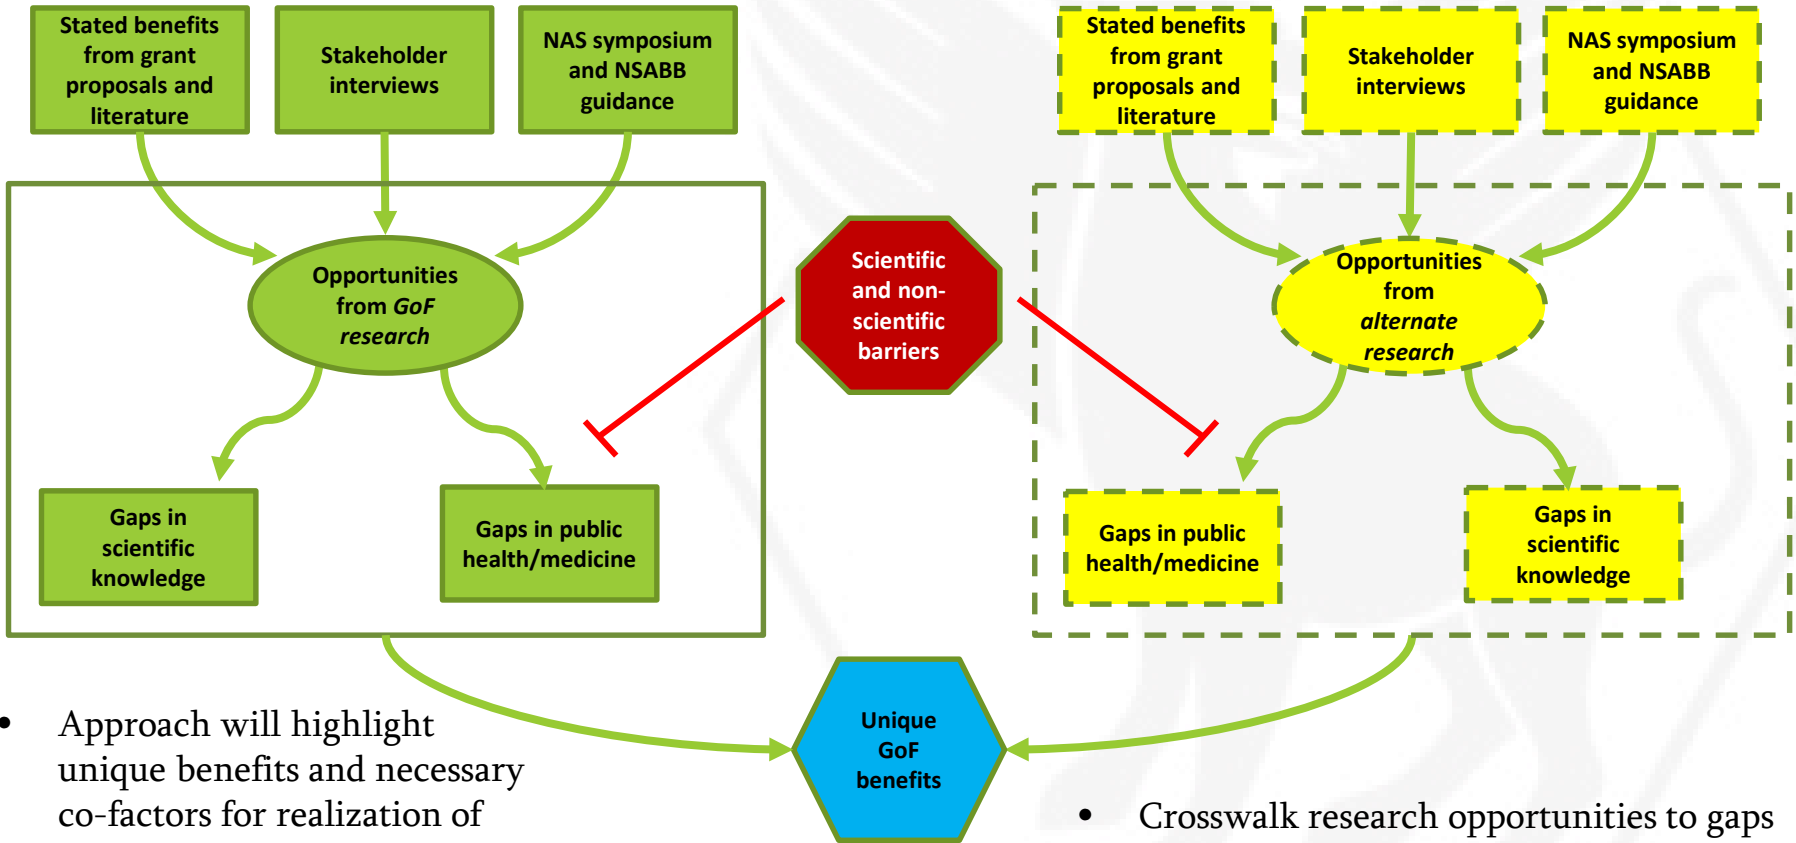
Stated benefits from grant proposals and literature

Stakeholder interviews

NAS symposium and NSABB guidance

Opportunities from *GoF research*

Gaps in scientific knowledge

Gaps in public health/medicine

Scientific and non-scientific barriers

Stated benefits from grant proposals and literature

Stakeholder interviews

NAS symposium and NSABB guidance

Opportunities from *alternate research*

Gaps in public health/medicine

Gaps in scientific knowledge

Unique GoF benefits

• Approach will highlight unique benefits and necessary co-factors for realization of

• Crosswalk research opportunities to gaps